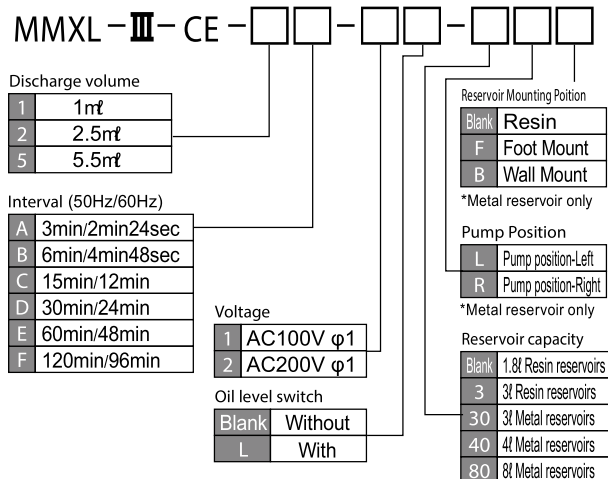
MMXL - Ⅲ - CE - □□ - □□ - □□□

Discharge volume

| 1 | 1mℓ |
|---|---|
| 2 | 2.5mℓ |
| 5 | 5.5mℓ |

Interval (50Hz/60Hz)

| A | 3min/2min24sec |
|---|---|
| B | 6min/4min48sec |
| C | 15min/12min |
| D | 30min/24min |
| E | 60min/48min |
| F | 120min/96min |

Voltage

| 1 | AC100V φ1 |
|---|---|
| 2 | AC200V φ1 |

Oil level switch

| Blank | Without |
|---|---|
| L | With |

Reservoir Mounting Poition

| Blank | Resin |
|---|---|
| F | Foot Mount |
| B | Wall Mount |

*Metal reservoir only

Pump Position

| L | Pump position-Left |
|---|---|
| R | Pump position-Right |

*Metal reservoir only

Reservoir capacity

| Blank | 1.8ℓ Resin reservoirs |
|---|---|
| 3 | 3ℓ Resin reservoirs |
| 30 | 3ℓ Metal reservoirs |
| 40 | 4ℓ Metal reservoirs |
| 80 | 8ℓ Metal reservoirs |